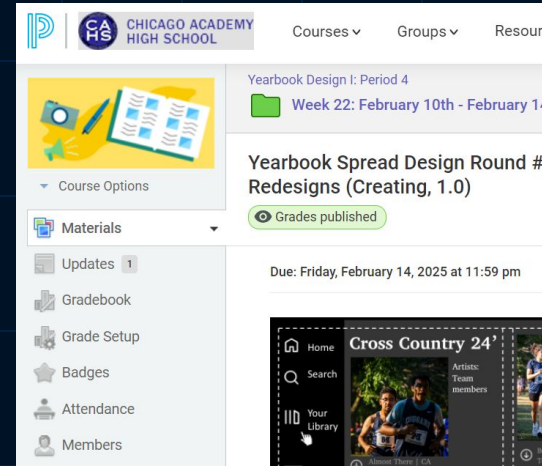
CAHS CHICAGO ACADEMY HIGH SCHOOL

Courses Groups Resour

Course Options

Materials

Updates 1

Gradebook

Grade Setup

Badges

Attendance

Members

Yearbook Design I: Period 4

Week 22: February 10th - February 14

Yearbook Spread Design Round # Redesigns (Creating, 1.0)

Grades published

Due: Friday, February 14, 2025 at 11:59 pm

Home

Search

Your Library

Cross Country 24'

Artists: Team members

Almost There | CA